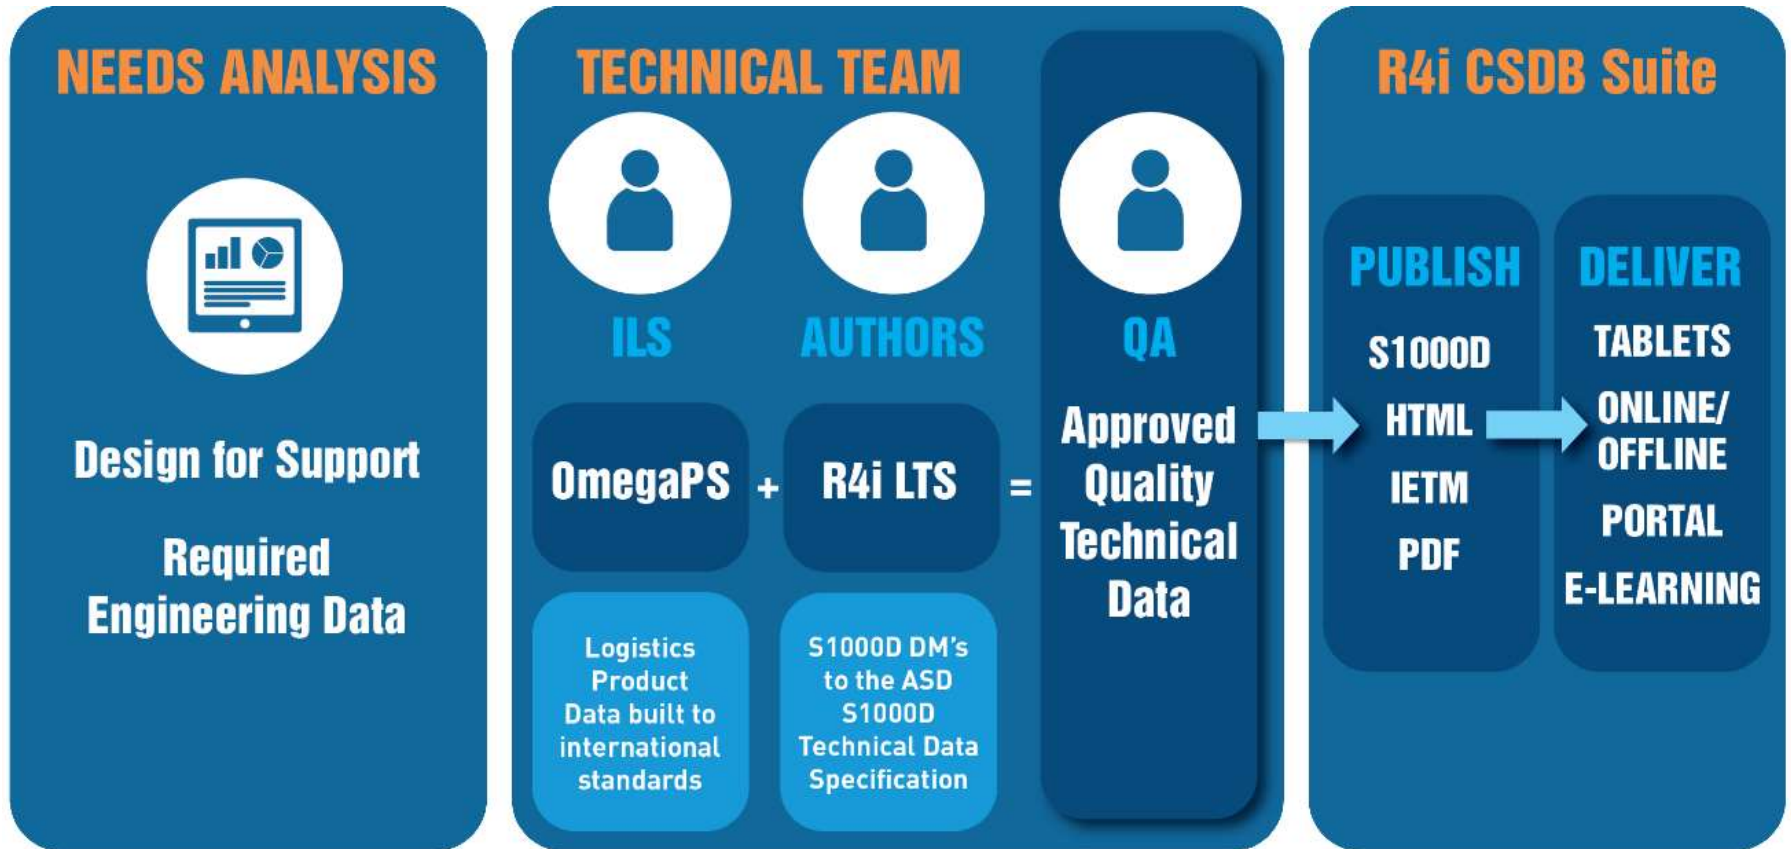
NEEDS ANALYSIS

Design for Support

Required Engineering Data

TECHNICAL TEAM

ILS

AUTHORS

QA

OmegaPS + R4i LTS =

Approved Quality Technical Data

Logistics Product Data built to international standards

S1000D DM's to the ASD S1000D Technical Data Specification

R4i CSDB Suite

PUBLISH

S1000D

HTML

IETM

PDF

DELIVER

TABLETS

ONLINE/ OFFLINE

PORTAL

E-LEARNING